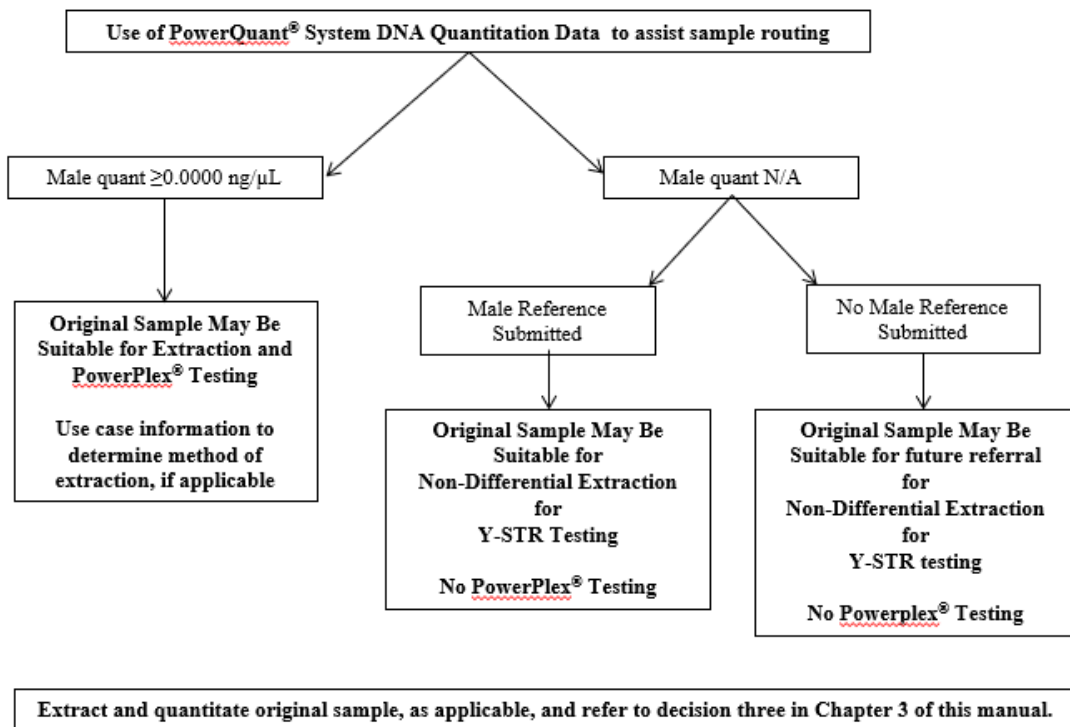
Use of PowerQuant® System DNA Quantitation Data to assist sample routing

Male quant ≥0.0000 ng/µL

Male quant N/A

Original Sample May Be Suitable for Extraction and PowerPlex® Testing

Use case information to determine method of extraction, if applicable

Male Reference Submitted

No Male Reference Submitted

Original Sample May Be Suitable for Non-Differential Extraction for Y-STR Testing

No PowerPlex® Testing

Original Sample May Be Suitable for future referral for Non-Differential Extraction for Y-STR testing

No Powerplex® Testing

Extract and quantitate original sample, as applicable, and refer to decision three in Chapter 3 of this manual.